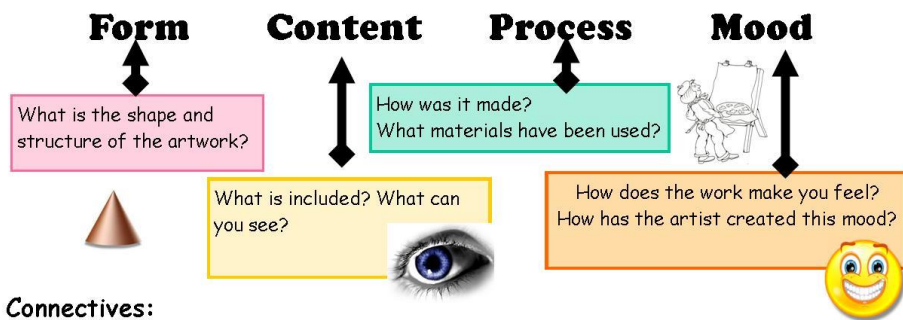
Form Content Process Mood

What is the shape and structure of the artwork?

How was it made?
What materials have been used?

What is included? What can you see?

How does the work make you feel?
How has the artist created this mood?

Connectives: